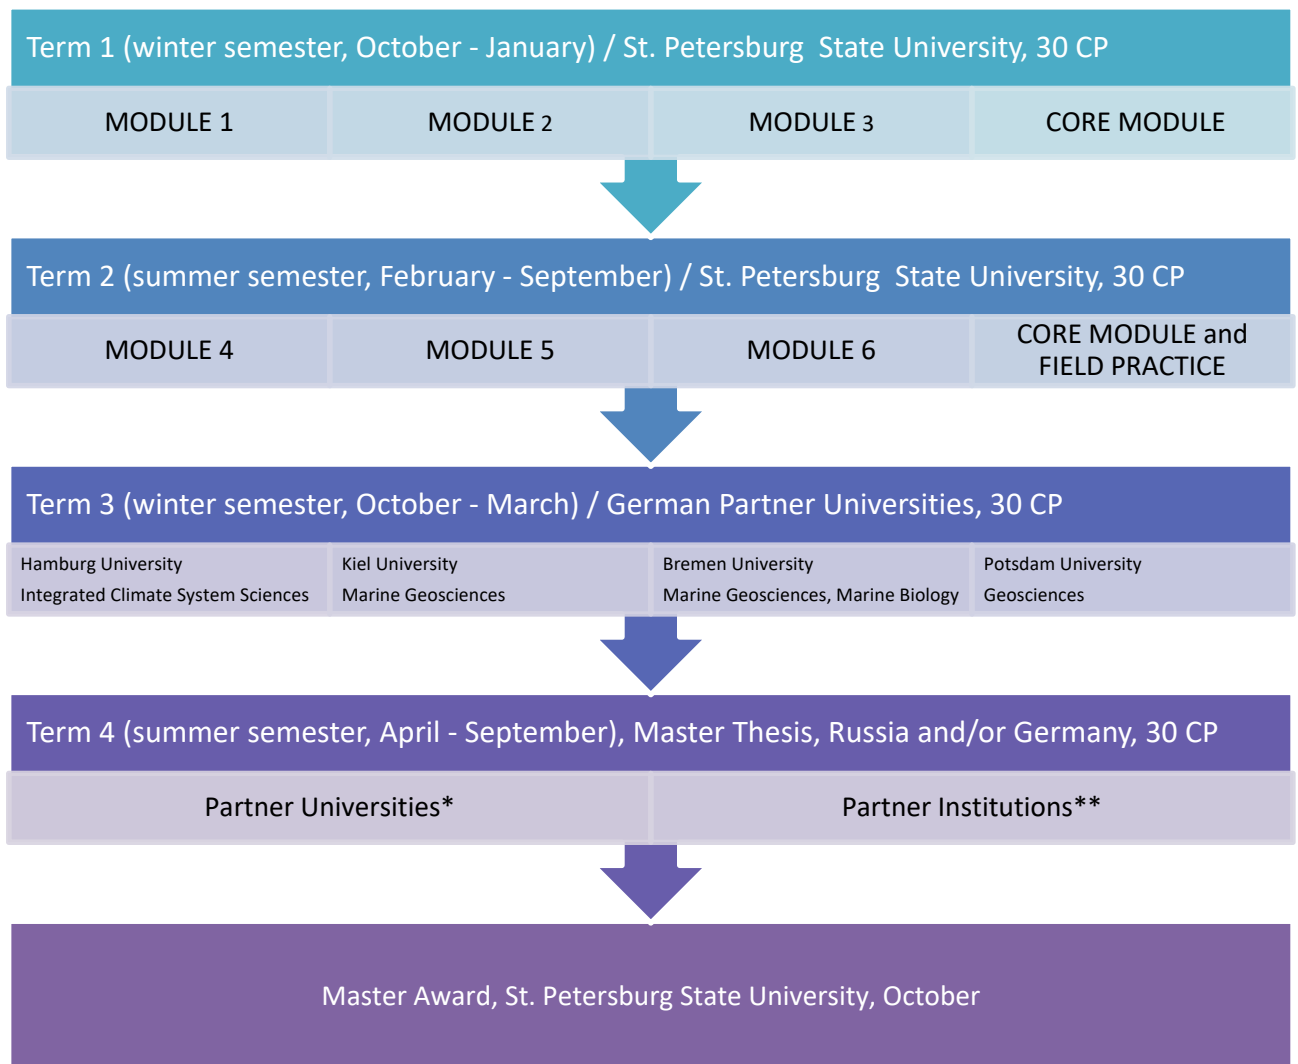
Term 1 (winter semester, October - January) / St. Petersburg State University, 30 CP

MODULE 1

MODULE 2

MODULE 3

CORE MODULE

Term 2 (summer semester, February - September) / St. Petersburg State University, 30 CP

MODULE 4

MODULE 5

MODULE 6

CORE MODULE and FIELD PRACTICE

Term 3 (winter semester, October - March) / German Partner Universities, 30 CP

Hamburg University
Integrated Climate System Sciences

Kiel University
Marine Geosciences

Bremen University
Marine Geosciences, Marine Biology

Potsdam University
Geosciences

Term 4 (summer semester, April - September), Master Thesis, Russia and/or Germany, 30 CP

Partner Universities*

Partner Institutions**

Master Award, St. Petersburg State University, October